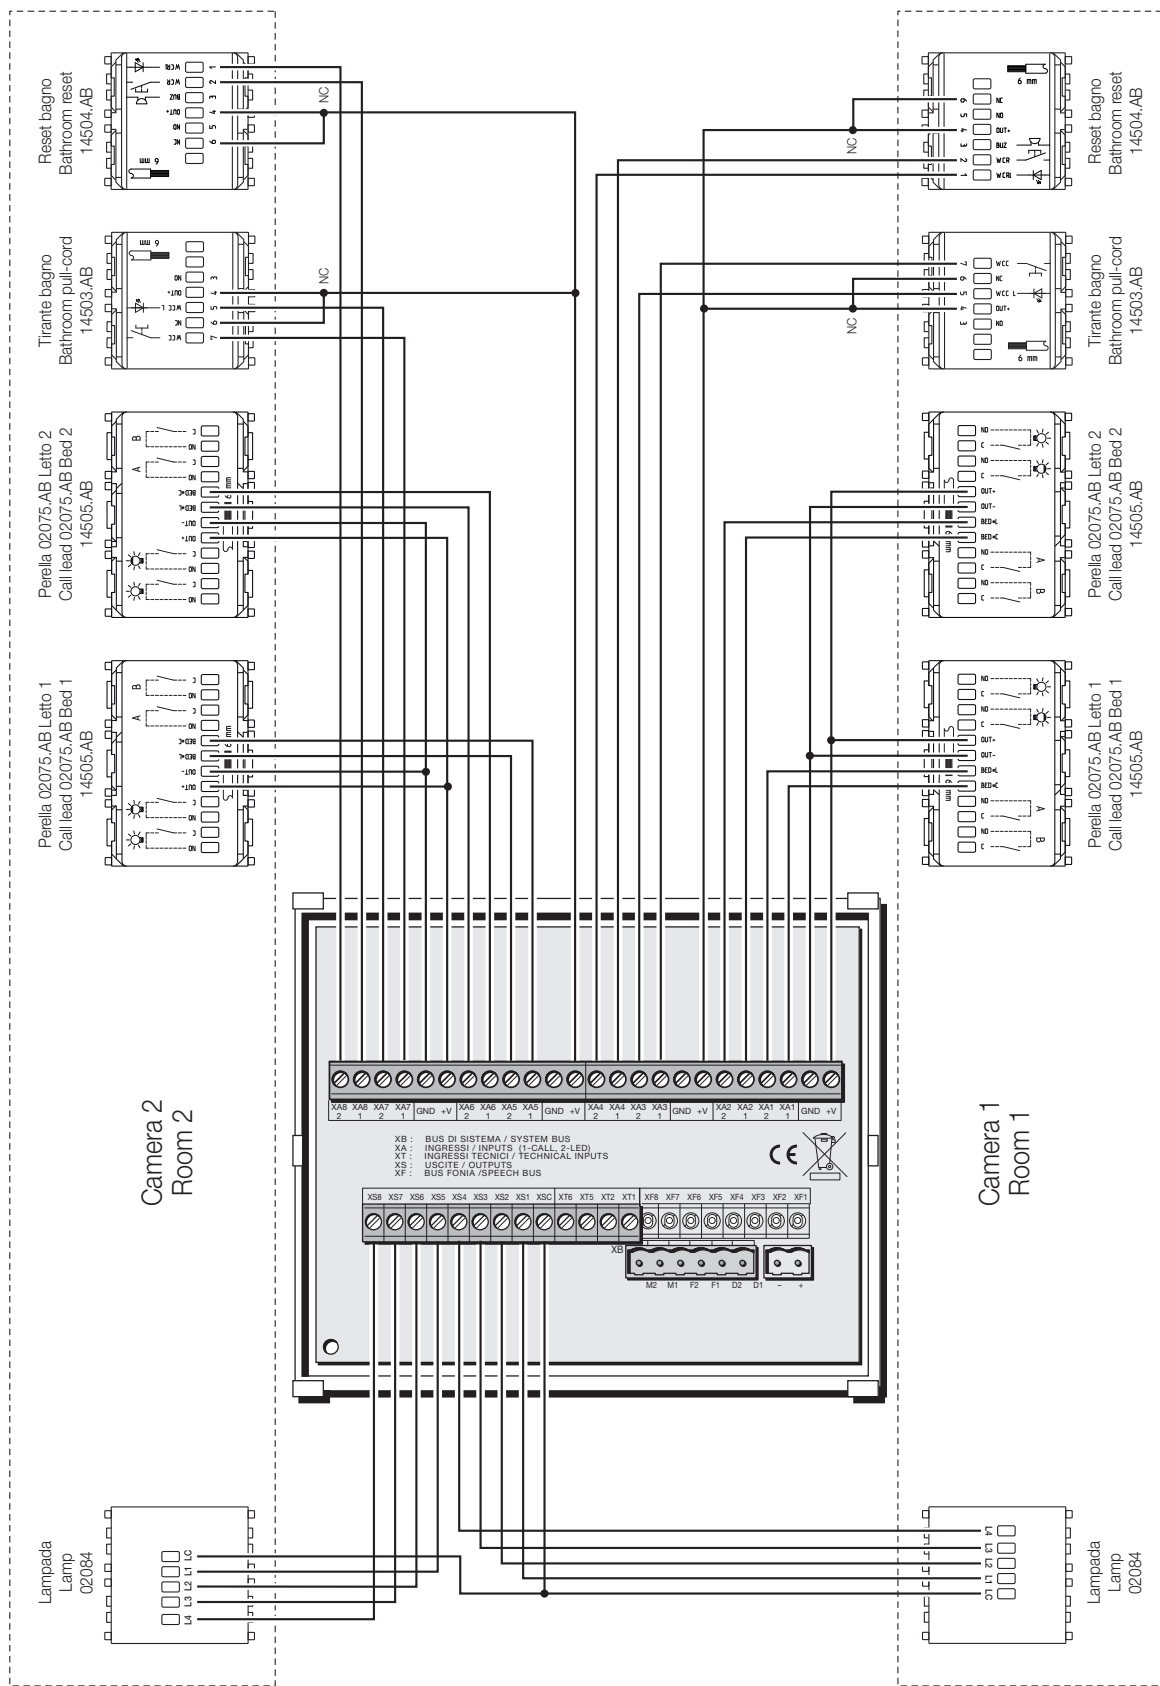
Reset bagno
Bathroom reset
14504.AB

WCRL
WCR
BUZ
OUT+
NO
NC
1
2
3
4
5
6
6 mm
NC

Tirante bagno
Bathroom pull-cord
14503.AB

6 mm
NO
OUT+
WCC L
NC
WCC
3
4
5
6
7
NC

Perella 02075.AB Letto 2
Call lead 02075.AB Bed 2
14505.AB

B
A
C
NO
C
NO
BED+L
BED+L
OUT-
OUT+
6 mm
C
NO
C
NO

Perella 02075.AB Letto 1
Call lead 02075.AB Bed 1
14505.AB

B
A
C
NO
C
NO
BED+L
BED+L
OUT-
OUT+
6 mm
C
NO
C
NO

Reset bagno
Bathroom reset
14504.AB

6 mm
NC
NO
OUT+
BUZ
WCR
WCRL
6
5
4
3
2
1
NC

Tirante bagno
Bathroom pull-cord
14503.AB

WCC
NC
WCC L
OUT+
NO
7
6
5
4
3
6 mm
NC

Perella 02075.AB Letto 2
Call lead 02075.AB Bed 2
14505.AB

NO
C
NO
C
OUT+
OUT-
BED+L
BED+L
6 mm
NO
C
NO
C
A
B

Perella 02075.AB Letto 1
Call lead 02075.AB Bed 1
14505.AB

NO
C
NO
C
OUT+
OUT-
BED+L
BED+L
6 mm
NO
C
NO
C
A
B

Camera 2
Room 2

Camera 1
Room 1

XA8 2 | XA8 1 | XA7 2 | XA7 1 | GND | +V | XA6 2 | XA6 1 | XA5 2 | XA5 1 | GND | +V | XA4 2 | XA4 1 | XA3 2 | XA3 1 | GND | +V | XA2 2 | XA2 1 | XA1 2 | XA1 1 | GND | +V

XB : BUS DI SISTEMA / SYSTEM BUS
XA : INGRESSI / INPUTS (1-CALL, 2-LED)
XT : INGRESSI TECNICI / TECHNICAL INPUTS
XS : USCITE / OUTPUTS
XF : BUS FONIA /SPEECH BUS

CE

XS8 | XS7 | XS6 | XS5 | XS4 | XS3 | XS2 | XS1 | XSC | XT6 | XT5 | XT2 | XT1 | XF8 | XF7 | XF6 | XF5 | XF4 | XF3 | XF2 | XF1

XB
M2 M1 F2 F1 D2 D1 – +

Lampada
Lamp
02084

LC
L1
L2
L3
L4

Lampada
Lamp
02084

L4
L3
L2
L1
LC